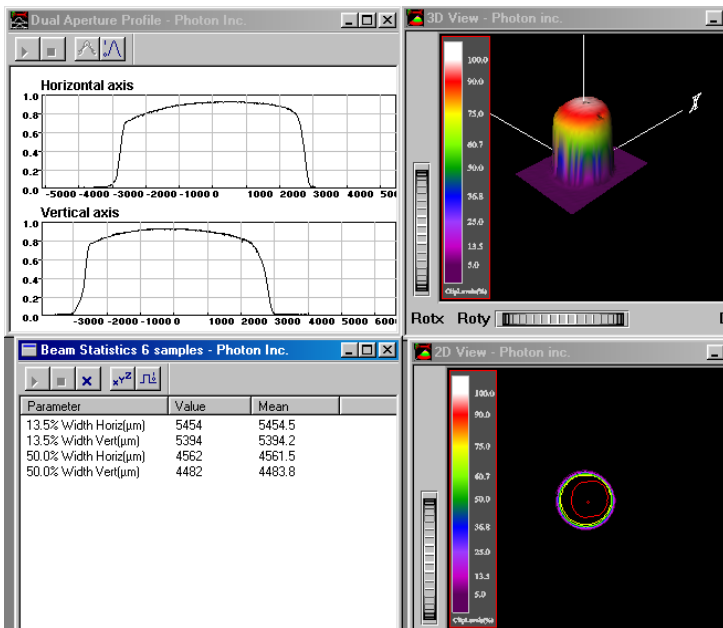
Dual Aperture Profile - Photon Inc.

Horizontal axis

1.0
0.8
0.6
0.4
0.2
0.0

-5000 -4000 -3000 -2000 -1000 0 1000 2000 3000 4000 5000

Vertical axis

1.0
0.8
0.6
0.4
0.2
0.0

-3000 -2000 -1000 0 1000 2000 3000 4000 5000 6000

3D View - Photon inc.

100.0
90.0
75.0
60.7
50.0
36.8
25.0
13.5
5.0
ClipLevels(%)

Rotx Roty

Beam Statistics 6 samples - Photon Inc.

| Parameter | Value | Mean |
|---|---|---|
| 13.5% Width Horiz(µm) | 5454 | 5454.5 |
| 13.5% Width Vert(µm) | 5394 | 5394.2 |
| 50.0% Width Horiz(µm) | 4562 | 4561.5 |
| 50.0% Width Vert(µm) | 4482 | 4483.8 |

2D View - Photon inc.

100.0
90.0
75.0
60.7
50.0
36.8
25.0
13.5
5.0
ClipLevels(%)